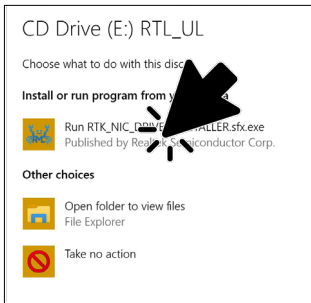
CD Drive (E:) RTL_UL

Choose what to do with this disc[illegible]

Install or run program from y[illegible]

Run RTK_NIC_D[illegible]LLER.sfx.exe
Published by Re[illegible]iconductor Corp.

Other choices

Open folder to view files
File Explorer

Take no action